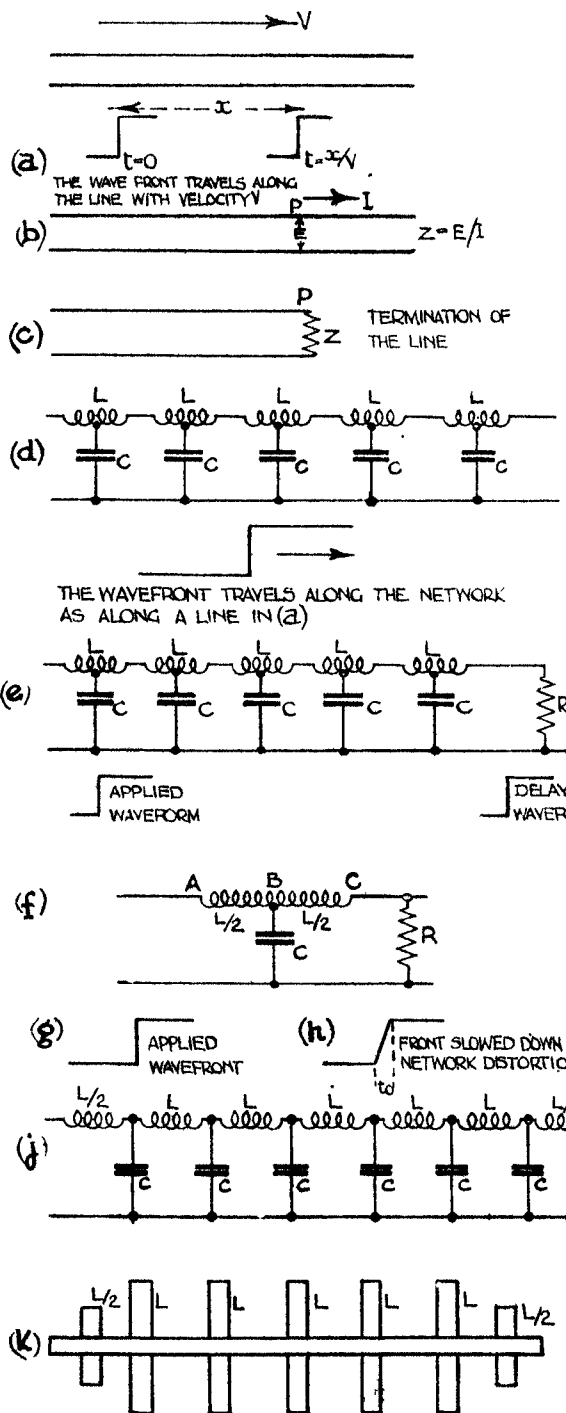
V

x

(a) t=0 t=x/V

THE WAVE FRONT TRAVELS ALONG THE LINE WITH VELOCITY V

(b) P I E Z=E/I

(c) P Z TERMINATION OF THE LINE

(d) L L L L L C C C C C

THE WAVEFRONT TRAVELS ALONG THE NETWORK AS ALONG A LINE IN (a)

(e) L L L L L C C C C C R

APPLIED WAVEFORM

DELAY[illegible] WAVER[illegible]

(f) A B C L/2 L/2 C R

(g) APPLIED WAVEFRONT

(h) FRONT SLOWED DOWN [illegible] NETWORK DISTORTIO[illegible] td

(j) L/2 L L L L L L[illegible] C C C C C C

(k) L/2 L L L L L L/2